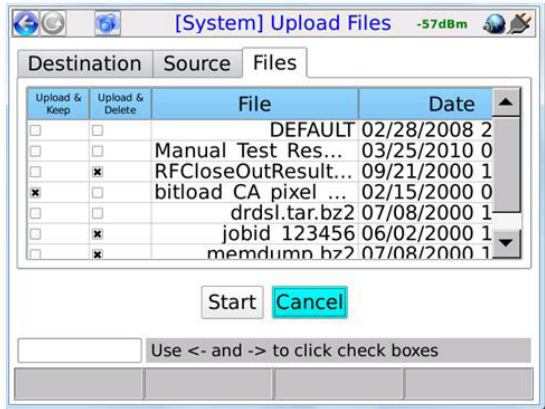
[System] Upload Files -57dBm

Destination Source Files

| Upload & Keep | Upload & Delete | File | Date |
|---|---|---|---|
| | | DEFAULT | 02/28/2008 2 |
| | | Manual Test Res... | 03/25/2010 0 |
| | ☒ | RFCloseOutResult... | 09/21/2000 1 |
| ☒ | | bitload CA pixel ... | 02/15/2000 0 |
| | | drdsl.tar.bz2 | 07/08/2000 1 |
| | ☒ | jobid 123456 | 06/02/2000 1 |
| | ☒ | memdump.bz2 | 07/08/2000 1 |

Start Cancel

Use <- and -> to click check boxes